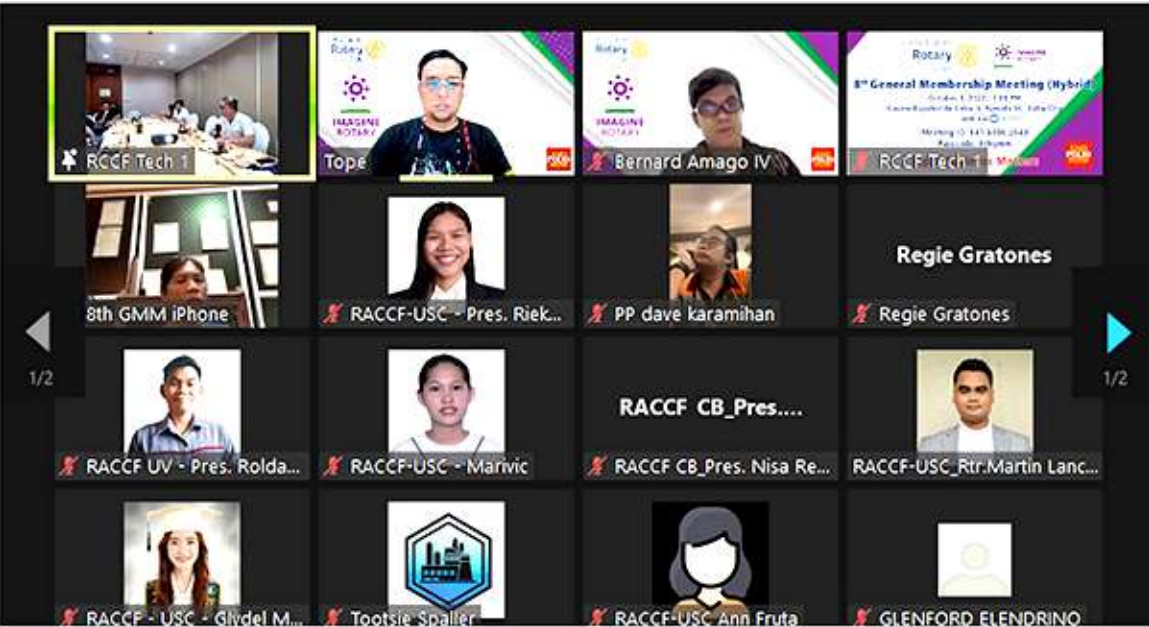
RCCF Tech 1

Rotary
IMAGINE ROTARY
Tope

Rotary
IMAGINE ROTARY
Bernard Amago IV

Rotary
8th General Membership Meeting (Hybrid)
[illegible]
Meeting ID: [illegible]
Passcode: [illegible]
RCCF Tech 1

8th GMM iPhone

RACCF-USC - Pres. Riek...

PP dave karamihan

Regie Gratones
Regie Gratones

1/2

1/2

RACCF UV - Pres. Rolda...

RACCF-USC - Marivic

RACCF CB_Pres....
RACCF CB_Pres. Nisa Re...

RACCF-USC_Rtr.Martin Lanc...

RACCF - USC - Glydel M...

Tootsie Spaller

RACCF-USC Ann Fruta

GLENFORD ELENDRINO